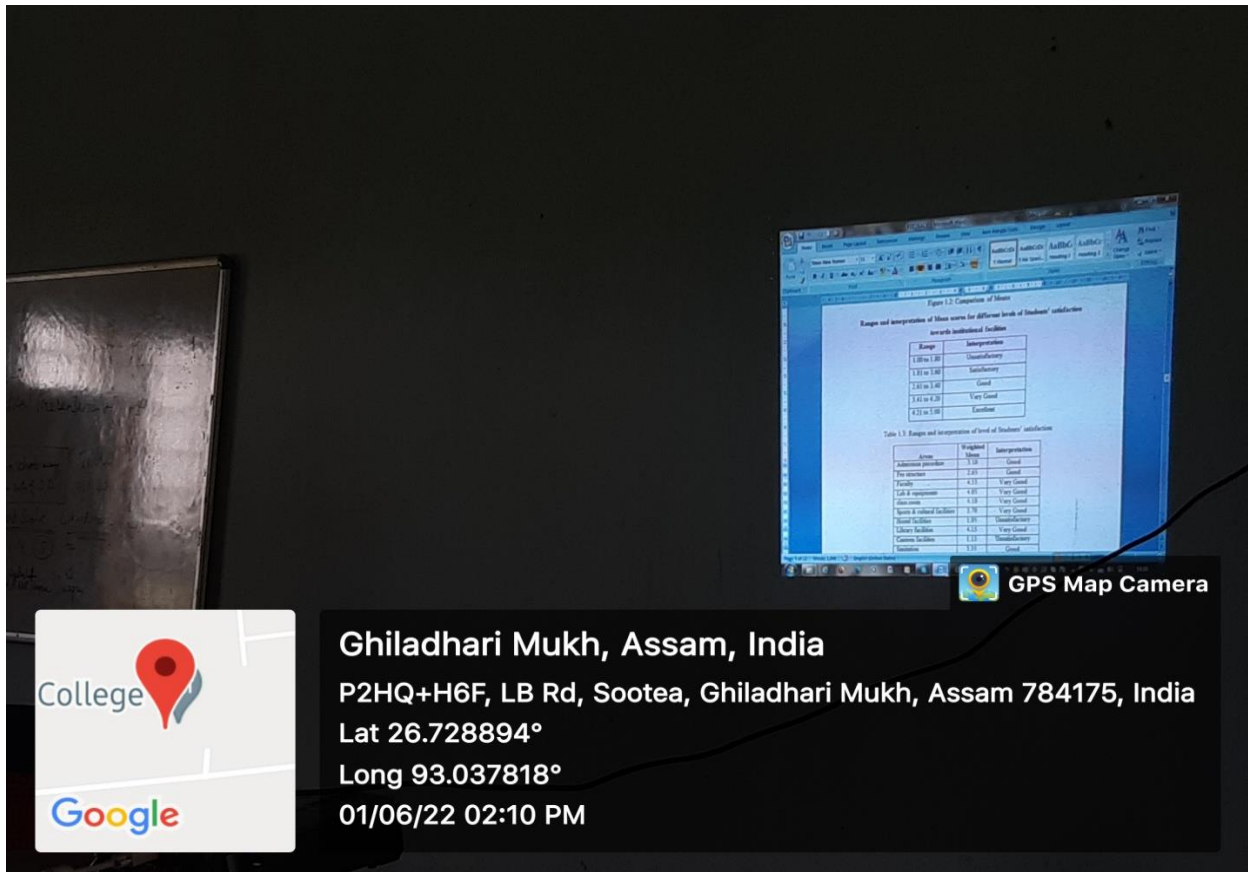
Figure 1.2: Comparison of Means

Ranges and interpretation of Mean scores for different levels of Students' satisfaction towards institutional facilities

| Range | Interpretation |
|---|---|
| 1.00 to 1.80 | Unsatisfactory |
| 1.81 to 2.60 | Satisfactory |
| 2.61 to 3.40 | Good |
| 3.41 to 4.20 | Very Good |
| 4.21 to 5.00 | Excellent |

Table 1.3: Ranges and interpretation of level of Students' satisfaction

| Areas | Weighted Mean | Interpretation |
|---|---|---|
| Admission procedure | 3.16 | Good |
| Fee structure | 2.83 | Good |
| Faculty | 4.15 | Very Good |
| Lab & equipments | 4.05 | Very Good |
| Class room | 4.18 | Very Good |
| Sports & cultural facilities | 3.70 | Very Good |
| Hostel facilities | 1.85 | Unsatisfactory |
| Library facilities | 4.15 | Very Good |
| Canteen facilities | 1.13 | Unsatisfactory |
| Sanitation | 3.13 | Good |

GPS Map Camera

College

Google

Ghiladhari Mukh, Assam, India
P2HQ+H6F, LB Rd, Sootea, Ghiladhari Mukh, Assam 784175, India
Lat 26.728894°
Long 93.037818°
01/06/22 02:10 PM